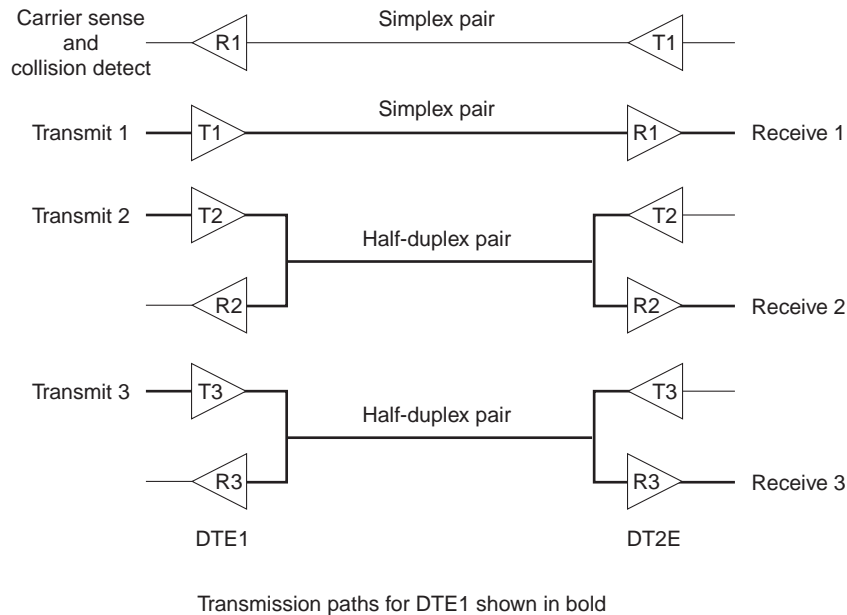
Carrier sense and collision detect

R1

Simplex pair

T1

Transmit 1

T1

Simplex pair

R1

Receive 1

Transmit 2

T2

Half-duplex pair

T2

R2

R2

Receive 2

Transmit 3

T3

Half-duplex pair

T3

R3

R3

Receive 3

DTE1

DT2E

Transmission paths for DTE1 shown in bold